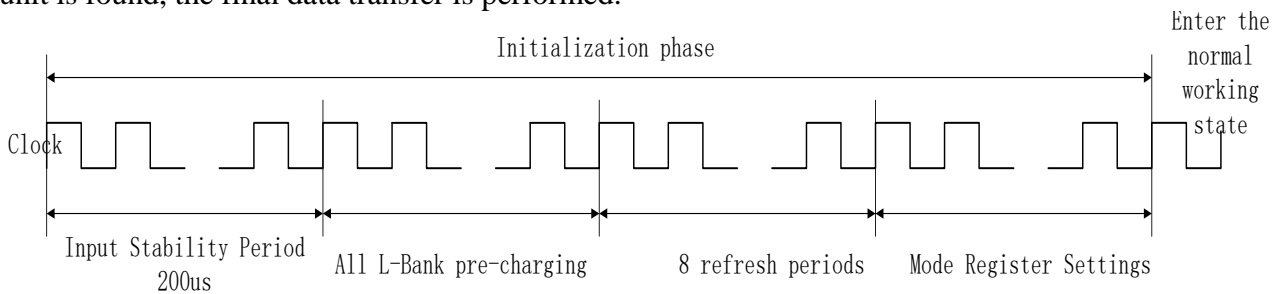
unit is found, the final data transfer is performed.

Initialization phase

Enter the normal working state

Clock

Input Stability Period 200us

All L-Bank pre-charging

8 refresh periods

Mode Register Settings